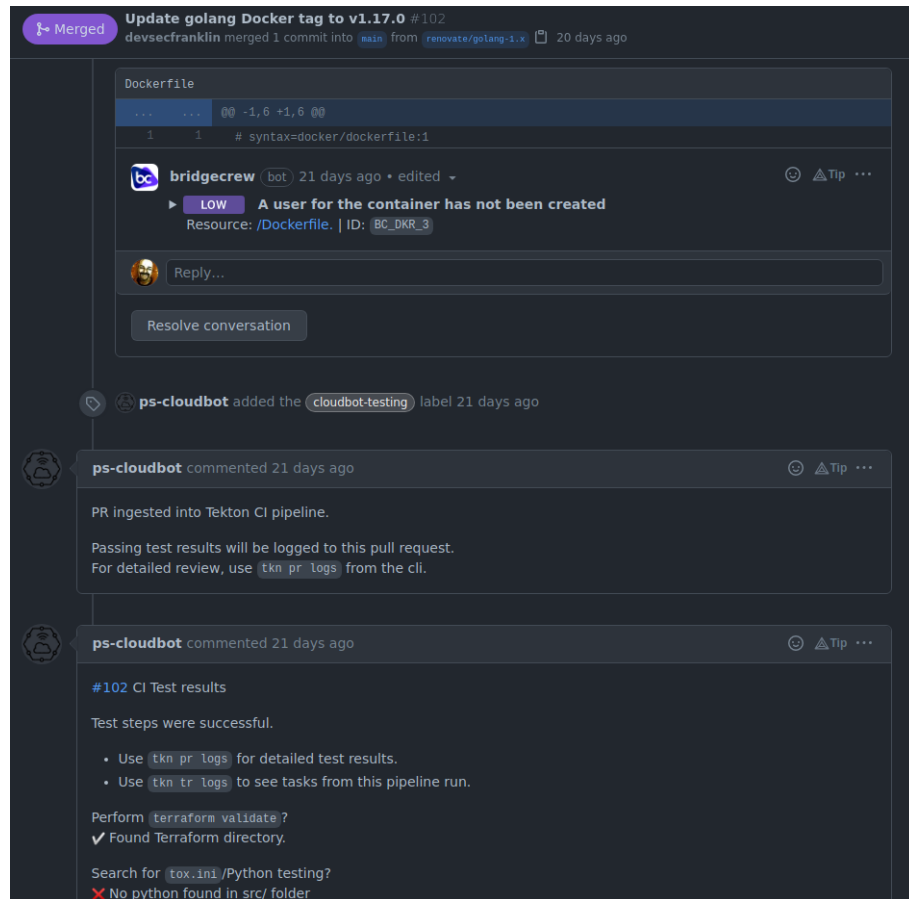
Merged Update golang Docker tag to v1.17.0 #102
devsecfranklin merged 1 commit into main from renovate/golang-1.x 20 days ago

Dockerfile

... ... @@ -1,6 +1,6 @@
1 1 # syntax=docker/dockerfile:1

bridgecrew bot 21 days ago • edited

Tip ···

LOW A user for the container has not been created
Resource: /Dockerfile. | ID: BC_DKR_3

Reply...

Resolve conversation

ps-cloudbot added the cloudbot-testing label 21 days ago

ps-cloudbot commented 21 days ago

Tip ···

PR ingested into Tekton CI pipeline.

Passing test results will be logged to this pull request.
For detailed review, use tkn pr logs from the cli.

ps-cloudbot commented 21 days ago

Tip ···

#102 CI Test results

Test steps were successful.

- Use tkn pr logs for detailed test results.
- Use tkn tr logs to see tasks from this pipeline run.

Perform terraform validate?
✔ Found Terraform directory.

Search for tox.ini/Python testing?
❌ No python found in src/ folder